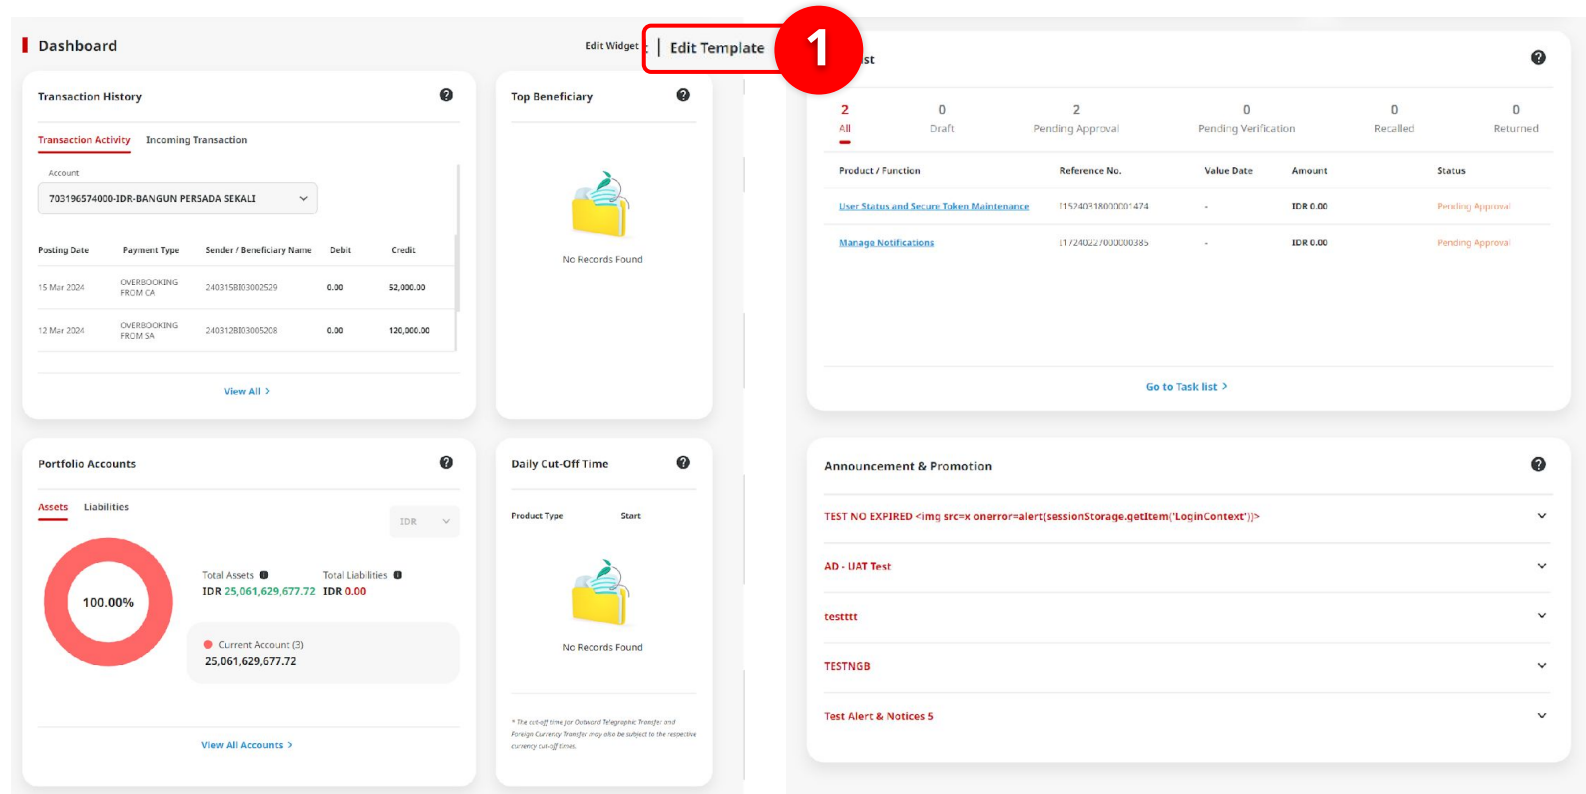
Dashboard

Edit Widget | Edit Template

1

st

Transaction History

Transaction Activity Incoming Transaction

Account

703196574000-IDR-BANGUN PERSADA SEKALI

| Posting Date | Payment Type | Sender / Beneficiary Name | Debit | Credit |
|---|---|---|---|---|
| 15 Mar 2024 | OVERBOOKING FROM CA | 240315BI03002529 | 0.00 | 52,000.00 |
| 12 Mar 2024 | OVERBOOKING FROM SA | 240312BI03005208 | 0.00 | 120,000.00 |

View All >

Top Beneficiary

No Records Found

| 2 | 0 | 2 | 0 | 0 | 0 |
|---|---|---|---|---|---|
| All | Draft | Pending Approval | Pending Verification | Recalled | Returned |

| Product / Function | Reference No. | Value Date | Amount | Status |
|---|---|---|---|---|
| User Status and Secure Token Maintenance | I15240318000001474 | - | IDR 0.00 | Pending Approval |
| Manage Notifications | I17240227000000385 | - | IDR 0.00 | Pending Approval |

Go to Task list >

Portfolio Accounts

Assets Liabilities

IDR

100.00%

Total Assets Total Liabilities
IDR 25,061,629,677.72 IDR 0.00

Current Account (3)
25,061,629,677.72

View All Accounts >

Daily Cut-Off Time

Product Type Start

No Records Found

* The cut-off time for Outward Telegraphic Transfer and Foreign Currency Transfer may also be subject to the respective currency cut-off times.

Announcement & Promotion

TEST NO EXPIRED <img src=x onerror=alert(sessionStorage.getItem('LoginContext'))>

AD - UAT Test

testttt

TESTNGB

Test Alert & Notices 5